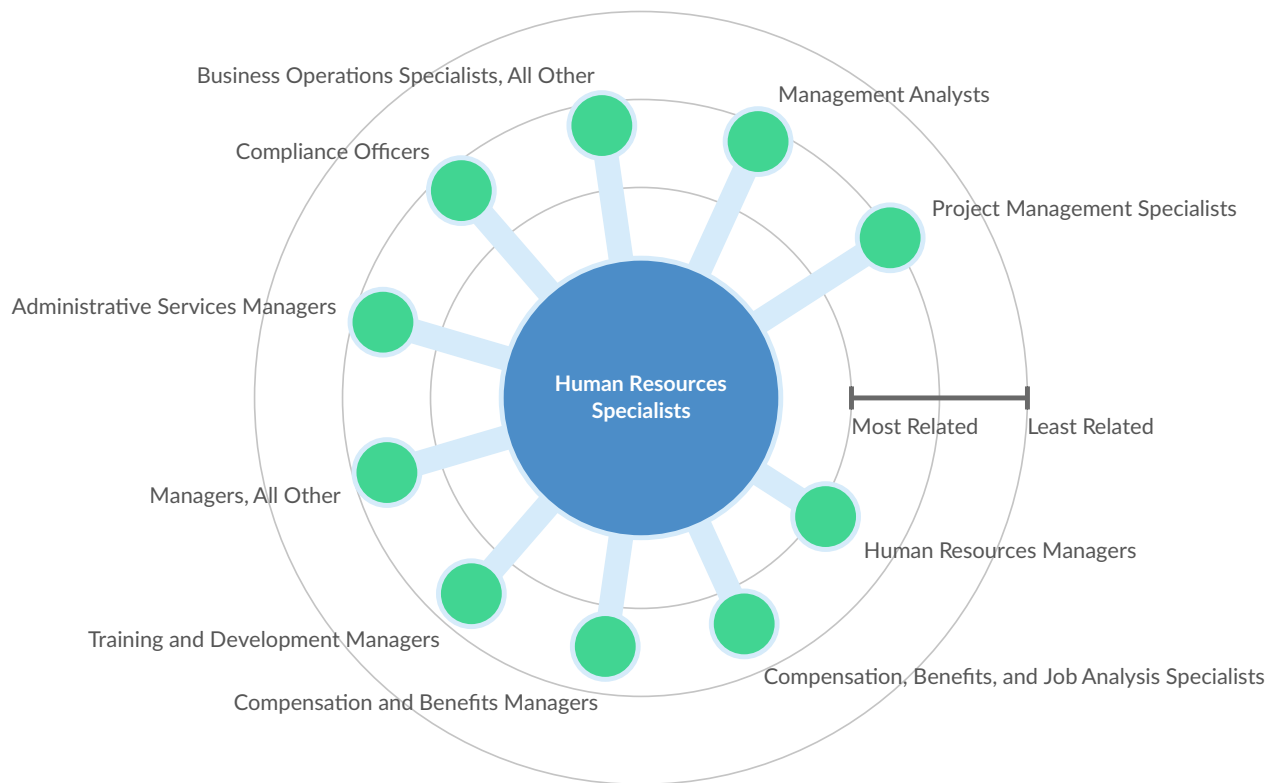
Business Operations Specialists, All Other

Management Analysts

Compliance Officers

Project Management Specialists

Administrative Services Managers

Human Resources Specialists

Most Related

Least Related

Managers, All Other

Human Resources Managers

Training and Development Managers

Compensation, Benefits, and Job Analysis Specialists

Compensation and Benefits Managers